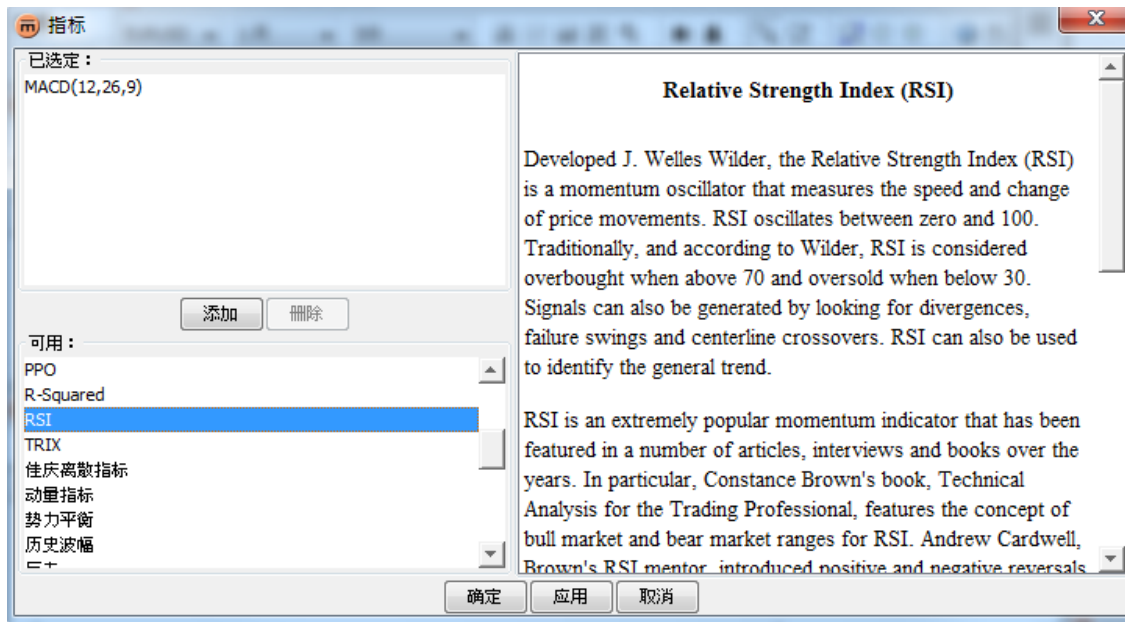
指标

已选定：

MACD(12,26,9)

添加　删除

可用：

PPO
R-Squared
RSI
TRIX
佳庆离散指标
动量指标
势力平衡
历史波幅
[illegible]

Relative Strength Index (RSI)

Developed J. Welles Wilder, the Relative Strength Index (RSI) is a momentum oscillator that measures the speed and change of price movements. RSI oscillates between zero and 100. Traditionally, and according to Wilder, RSI is considered overbought when above 70 and oversold when below 30. Signals can also be generated by looking for divergences, failure swings and centerline crossovers. RSI can also be used to identify the general trend.

RSI is an extremely popular momentum indicator that has been featured in a number of articles, interviews and books over the years. In particular, Constance Brown's book, Technical Analysis for the Trading Professional, features the concept of bull market and bear market ranges for RSI. Andrew Cardwell, Brown's RSI mentor, introduced positive and negative reversals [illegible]

确定　应用　取消